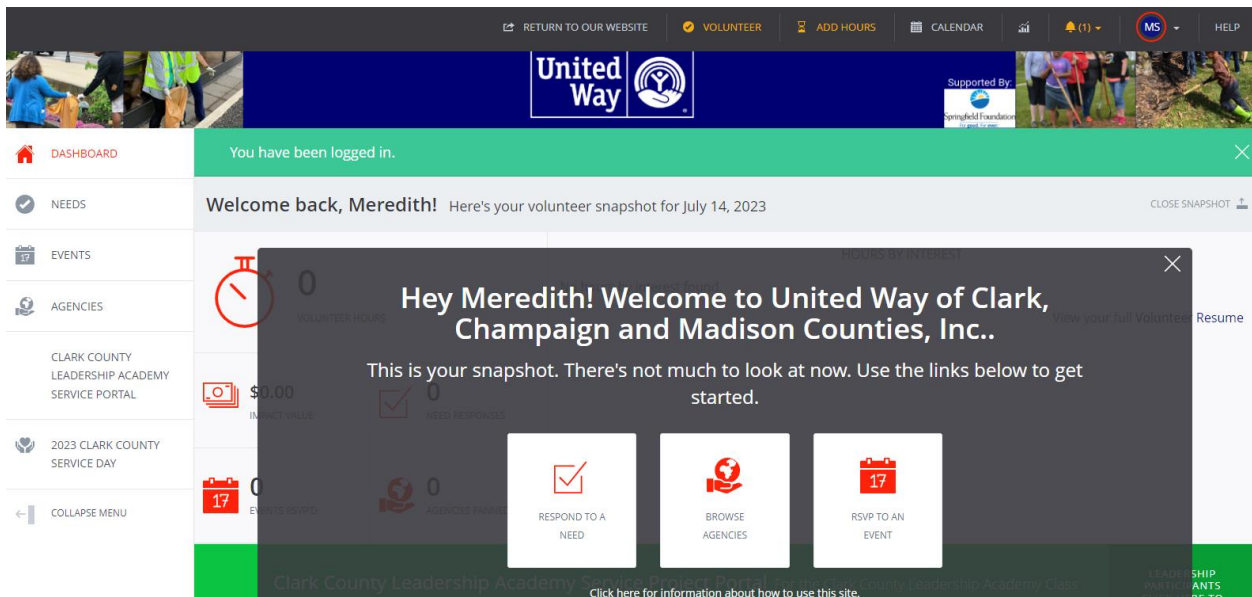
RETURN TO OUR WEBSITE VOLUNTEER ADD HOURS CALENDAR (1) MS HELP

United Way

Supported By: Springfield Foundation

DASHBOARD

NEEDS

17 EVENTS

AGENCIES

CLARK COUNTY LEADERSHIP ACADEMY SERVICE PORTAL

2023 CLARK COUNTY SERVICE DAY

COLLAPSE MENU

You have been logged in.

Welcome back, Meredith! Here's your volunteer snapshot for July 14, 2023

CLOSE SNAPSHOT

0 VOLUNTEER HOURS

HOURS BY INTEREST

View your full Volunteer Resume

$0.00 IMPACT VALUE

0 NEED RESPONSES

17 0 EVENTS RSVP'D

0 AGENCIES FANNED

Hey Meredith! Welcome to United Way of Clark, Champaign and Madison Counties, Inc..

This is your snapshot. There's not much to look at now. Use the links below to get started.

RESPOND TO A NEED

BROWSE AGENCIES

17 RSVP TO AN EVENT

Clark County Leadership Academy Service Project Portal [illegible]

LEADERSHIP PARTICIPANTS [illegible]

Click here for information about how to use this site.